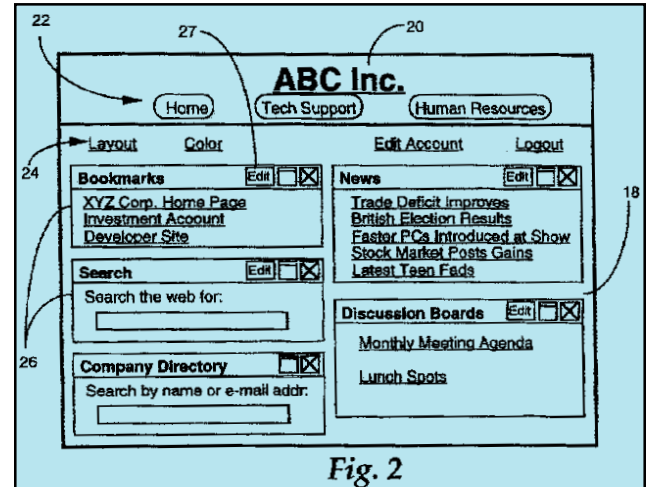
22

27

20

ABC Inc.

Home

Tech Support

Human Resources

Layout

Color

Edit Account

Logout

24

Bookmarks

Edit

XYZ Corp. Home Page
Investment Account
Developer Site

Search

Edit

Search the web for:

Company Directory

Search by name or e-mail addr:

News

Edit

Trade Deficit Improves
British Election Results
Faster PCs Introduced at Show
Stock Market Posts Gains
Latest Teen Fads

18

Discussion Boards

Edit

Monthly Meeting Agenda

Lunch Spots

26

Fig. 2